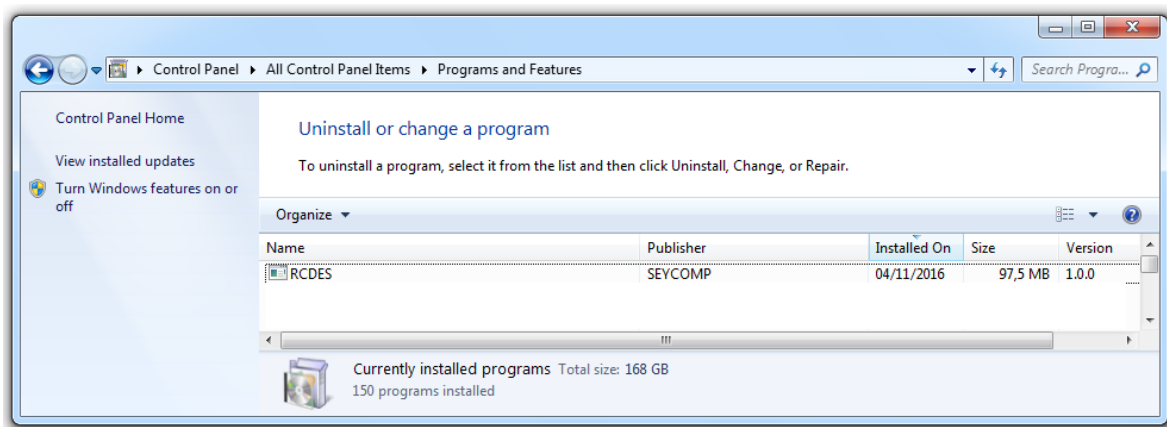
Control Panel ▸ All Control Panel Items ▸ Programs and Features

Search Progra...

Control Panel Home

View installed updates

Turn Windows features on or off

Uninstall or change a program

To uninstall a program, select it from the list and then click Uninstall, Change, or Repair.

Organize ▾

| Name | Publisher | Installed On | Size | Version |
|---|---|---|---|---|
| RCDES | SEYCOMP | 04/11/2016 | 97,5 MB | 1.0.0 |

Currently installed programs Total size: 168 GB
150 programs installed